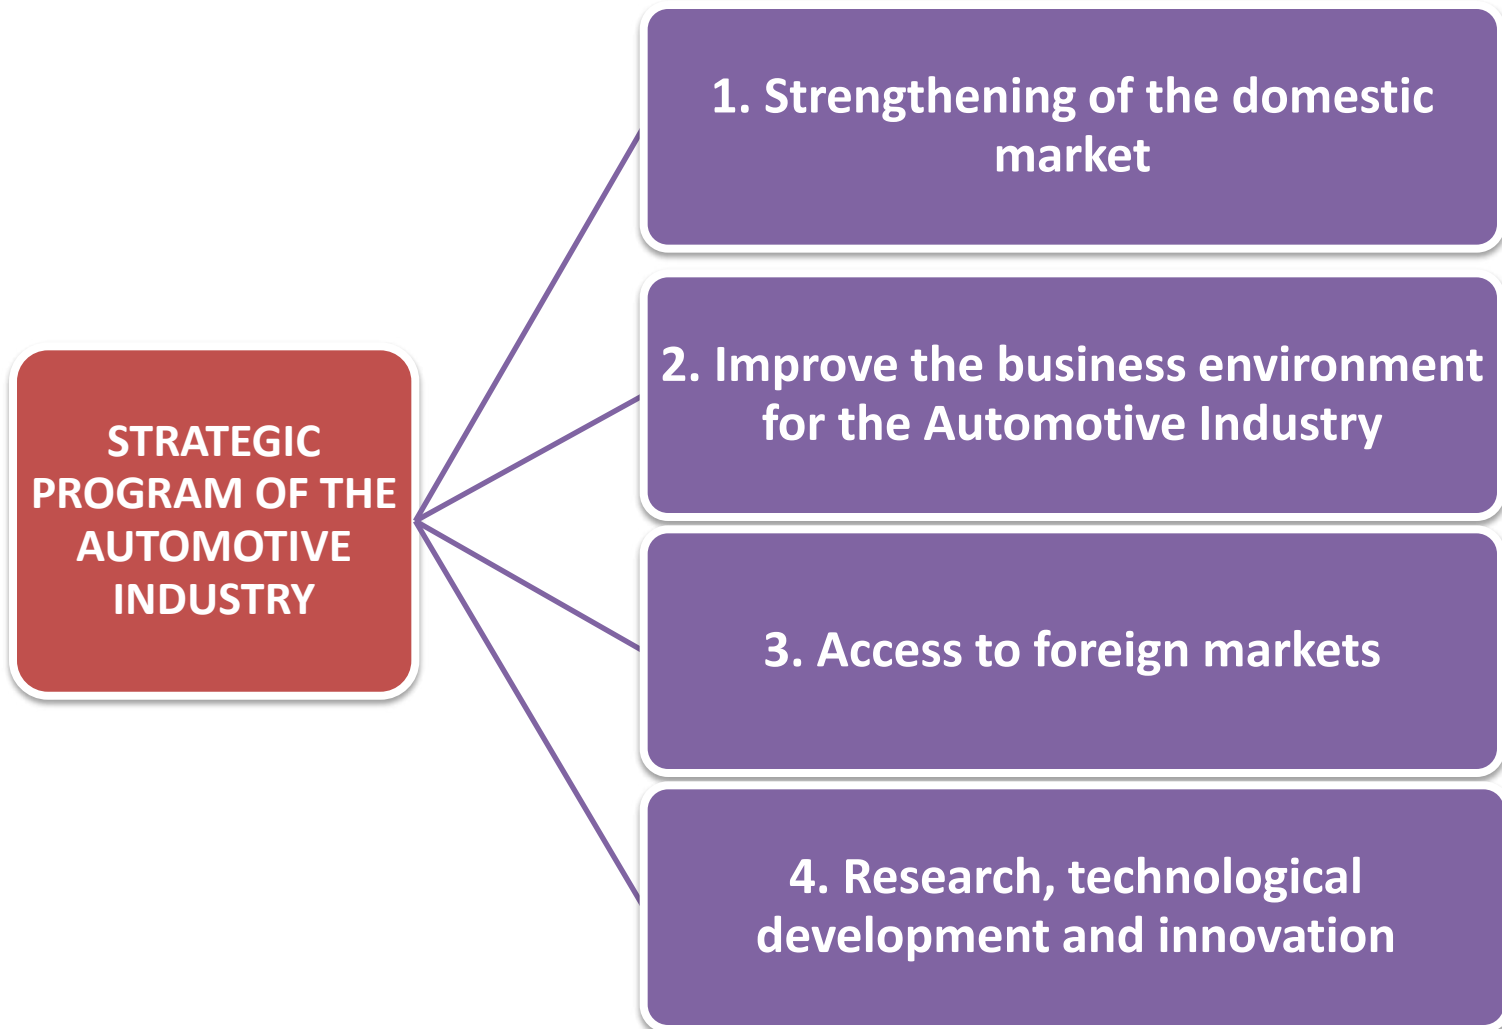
STRATEGIC PROGRAM OF THE AUTOMOTIVE INDUSTRY

1. Strengthening of the domestic market

2. Improve the business environment for the Automotive Industry

3. Access to foreign markets

4. Research, technological development and innovation